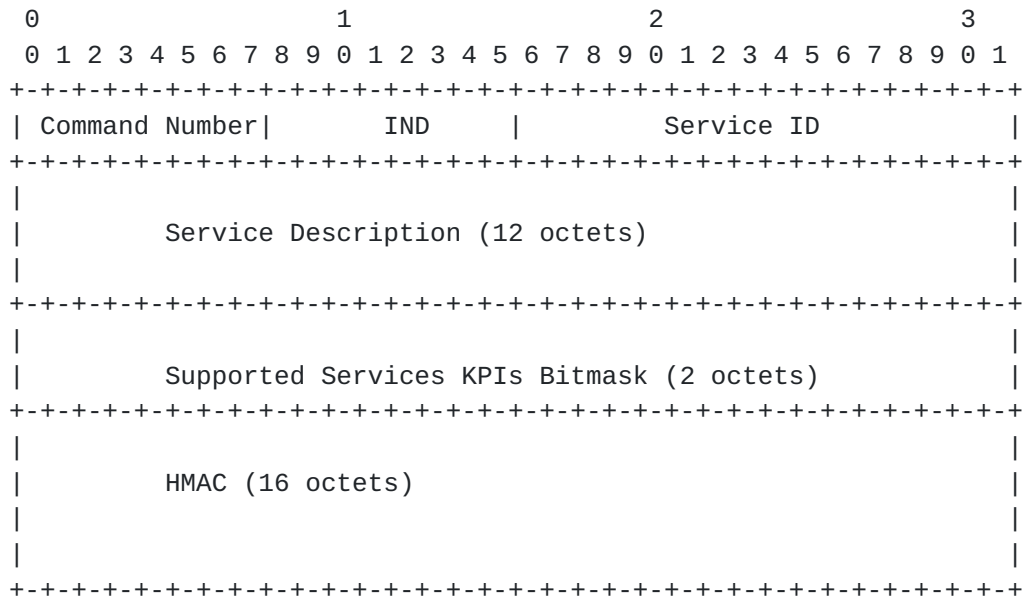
0                   1                   2                   3
0 1 2 3 4 5 6 7 8 9 0 1 2 3 4 5 6 7 8 9 0 1 2 3 4 5 6 7 8 9 0 1

Command Number | IND | Service ID

Service Description (12 octets)

Supported Services KPIs Bitmask (2 octets)

HMAC (16 octets)